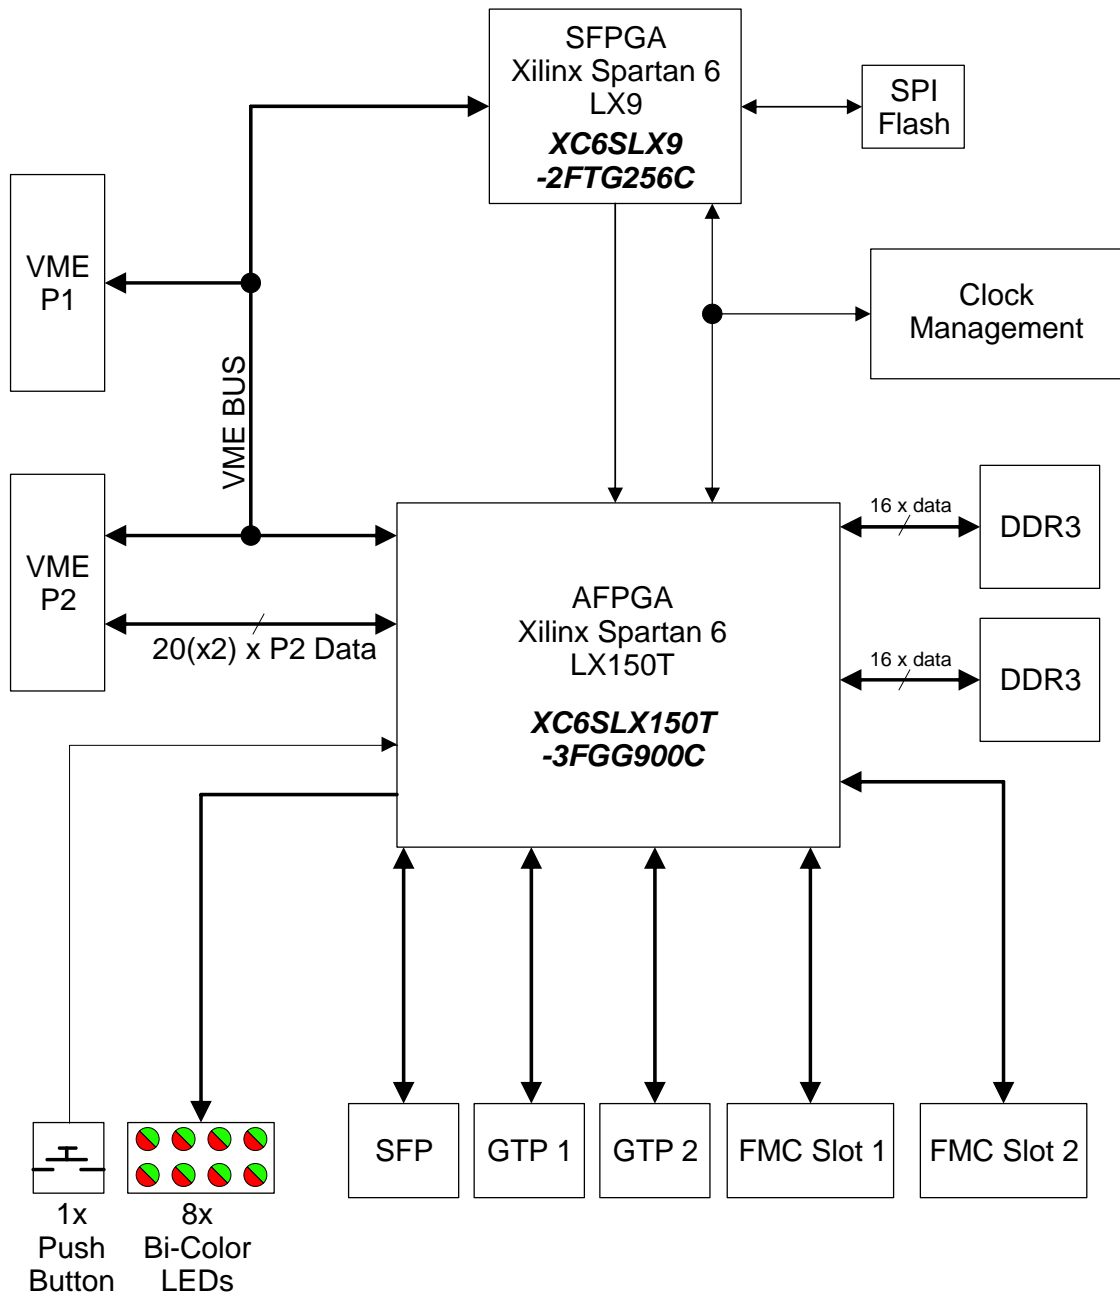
SFPGA
Xilinx Spartan 6
LX9
***XC6SLX9
-2FTG256C***

SPI
Flash

VME
P1

Clock
Management

VME BUS

VME
P2

16 x data

DDR3

AFPGA
Xilinx Spartan 6
LX150T

***XC6SLX150T
-3FGG900C***

20(x2) x P2 Data

16 x data

DDR3

SFP

GTP 1

GTP 2

FMC Slot 1

FMC Slot 2

1x
Push
Button

8x
Bi-Color
LEDs